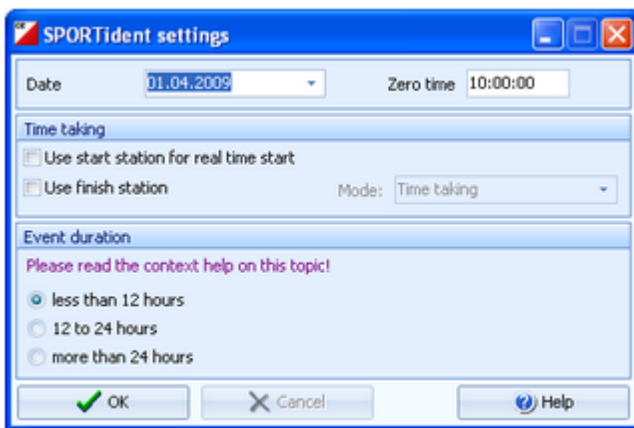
SPORTident settings

Date 01.04.2009

Zero time 10:00:00

Time taking

Use start station for real time start

Use finish station

Mode: Time taking

Event duration

Please read the context help on this topic!

less than 12 hours

12 to 24 hours

more than 24 hours

OK

Cancel

Help